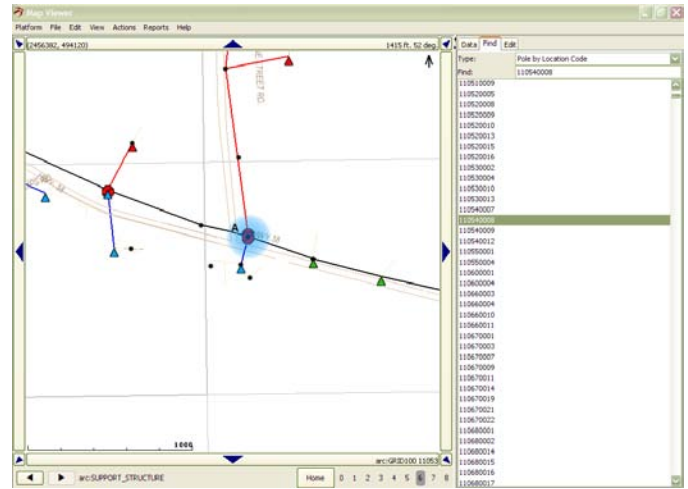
Map Viewer
Platform File Edit View Actions Reports Help
(2456382, 494120)
1415 ft. 52 deg
Data Find Edit
Type: Pole by Location Code
Find: 110540008
110510009
110520005
110520008
110520009
110520010
110520013
110520015
110520016
110530002
110530004
110530010
110530013
110540007
110540008
110540009
110540012
110550001
110550004
110600001
110600004
110660003
110660004
110660010
110660011
110670001
110670003
110670007
110670009
110670011
110670014
110670019
110670021
110670022
110680001
110680002
110680014
110680015
110680016
110680017
A
1000
arc:GRID100 11053
arc:SUPPORT_STRUCTURE
Home
0 1 2 3 4 5 6 7 8